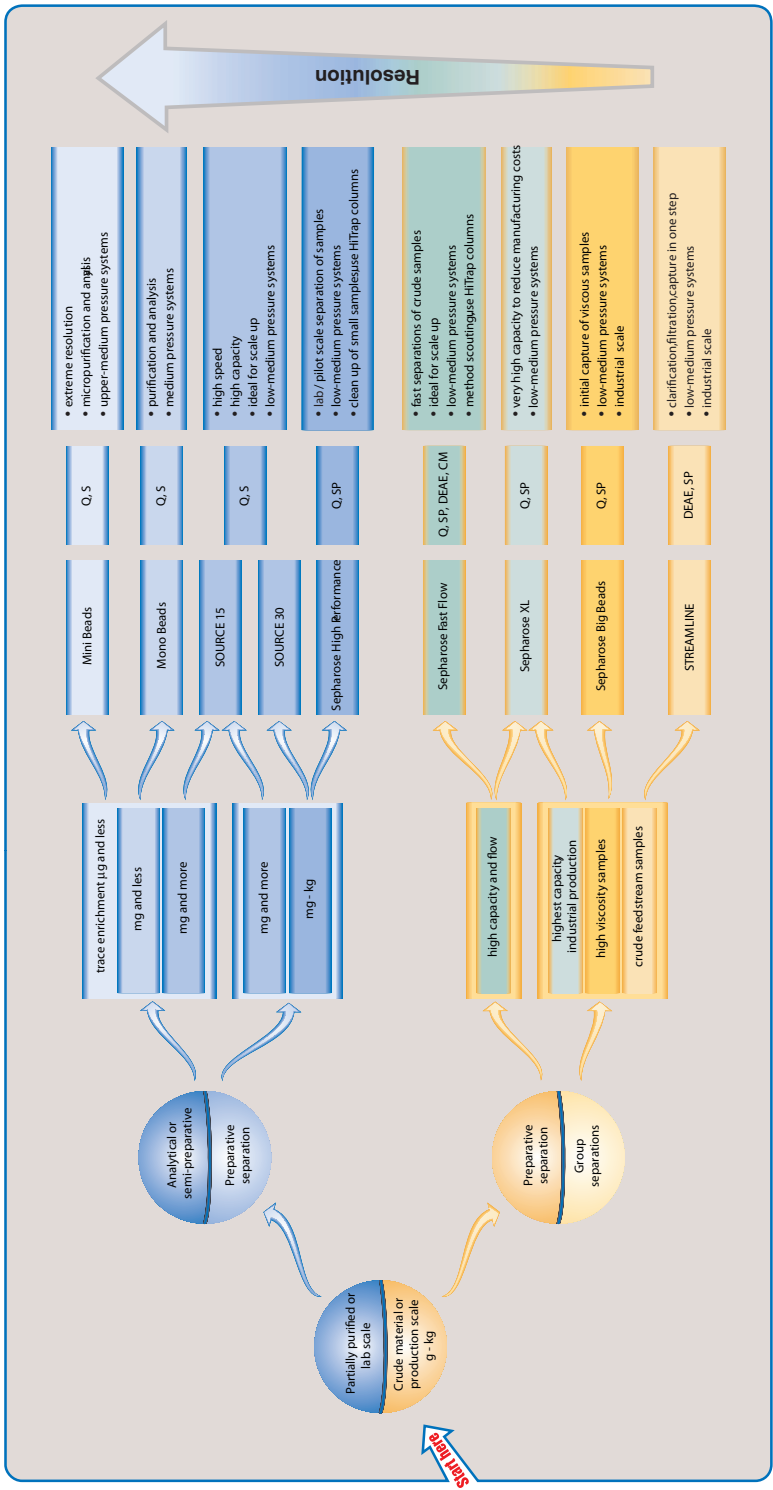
Start here

Partially purified or lab scale
Crude material or production scale g - kg

Analytical or semi-preparative
Preparative separation

Preparative separation
Group separations

trace enrichment µg and less
mg and less
mg and more

mg and more
mg - kg

high capacity and flow

highest capacity industrial production
high viscosity samples
crude feedstream samples

Mini Beads
Mono Beads
SOURCE 15
SOURCE 30
Sepharose High Performance
Sepharose Fast Flow
Sepharose XL
Sepharose Big Beads
STREAMLINE

Q, S
Q, S
Q, S
Q, SP
Q, SP, DEAE, CM
Q, SP
Q, SP
DEAE, SP

• extreme resolution
• micropurification and analysis
• upper-medium pressure systems

• purification and analysis
• medium pressure systems

• high speed
• high capacity
• ideal for scale up
• low-medium pressure systems

• lab / pilot scale separation of samples
• low-medium pressure systems
• clean up of small samples use HiTrap columns

• fast separations of crude samples
• ideal for scale up
• low-medium pressure systems
• method scouting use HiTrap columns

• very high capacity to reduce manufacturing costs
• low-medium pressure systems

• initial capture of viscous samples
• low-medium pressure systems
• industrial scale

• clarification,filtration,capture in one step
• low-medium pressure systems
• industrial scale

Resolution